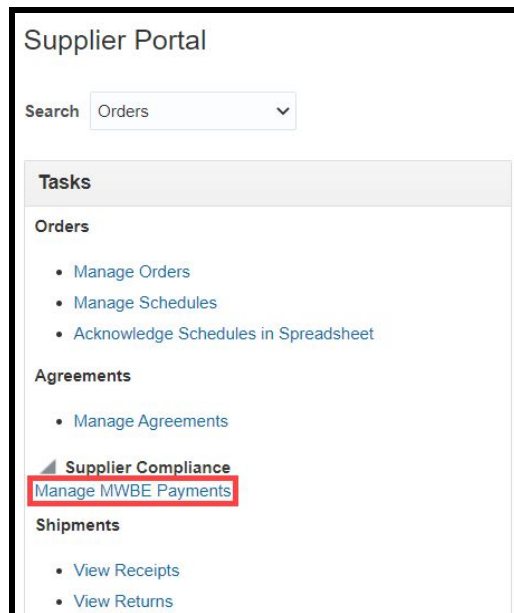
Supplier Portal

Search Orders

Tasks

Orders

- Manage Orders
- Manage Schedules
- Acknowledge Schedules in Spreadsheet

Agreements

- Manage Agreements

Supplier Compliance
Manage MWBE Payments

Shipments

- View Receipts
- View Returns